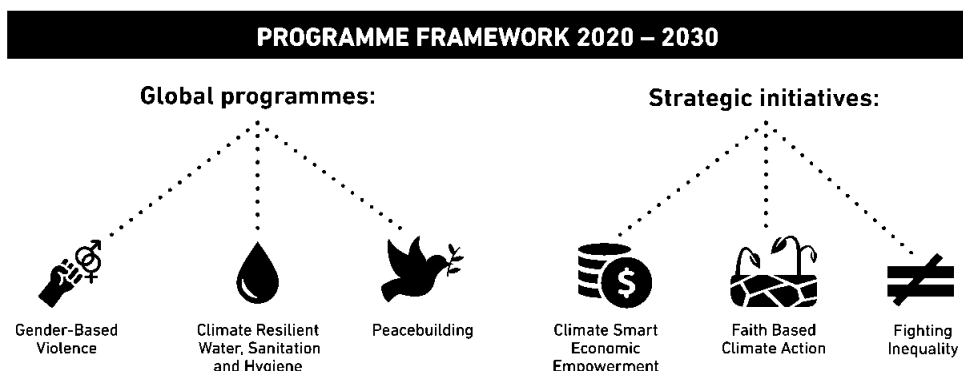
PROGRAMME FRAMEWORK 2020 – 2030

Global programmes:

Gender-Based Violence

Climate Resilient Water, Sanitation and Hygiene

Peacebuilding

Strategic initiatives:

Climate Smart Economic Empowerment

Faith Based Climate Action

Fighting Inequality